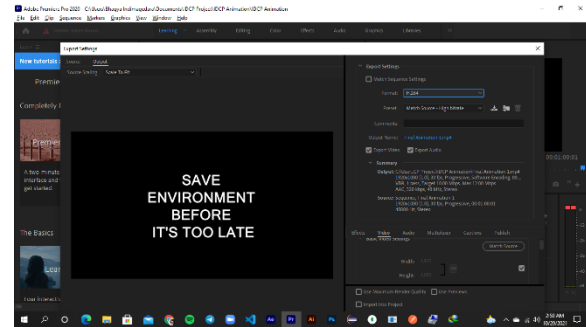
Adobe Premiere Pro 2020 - C:\Users\Bhagya Indimagedara\Documents\DCP Project\DCP Animation\DCP Animation
File Edit Clip Sequence Markers Graphics View Window Help

Learning Assembly Editing Color Effects Audio Graphics Libraries

New tutorials
Premie
Completely I
Premiere
A two minute interface and get started.
The Basics
Lea
Your browser

Export Settings
Source Output
Source Scaling: Scale To Fit

SAVE
ENVIRONMENT
BEFORE
IT'S TOO LATE

Export Settings
Match Sequence Settings
Format: H.264
Preset: Match Source - High bitrate
Comments:
Output Name: Final Animation 1.mp4
Export Video Export Audio
Summary
Output: C:\Users\...\DCP Project\DCP Animation\Final Animation 1.mp4 1920x1080 (1.0), 30 fps, Progressive, Software Encoding, 00... VBR, 1 pass, Target 10.00 Mbps, Max 12.00 Mbps AAC, 320 kbps, 48 kHz, Stereo
Source: Sequence, Final Animation 1 1920x1080 (1.0), 30 fps, Progressive, 00:01:00:01 48000 Hz, Stereo

Effects Video Audio Multiplexer Captions Publish
Match Source
Width:
Height:

Use Maximum Render Quality Use Previews
Import into Project

00:01:00:01

2:50 AM
03/20/2021